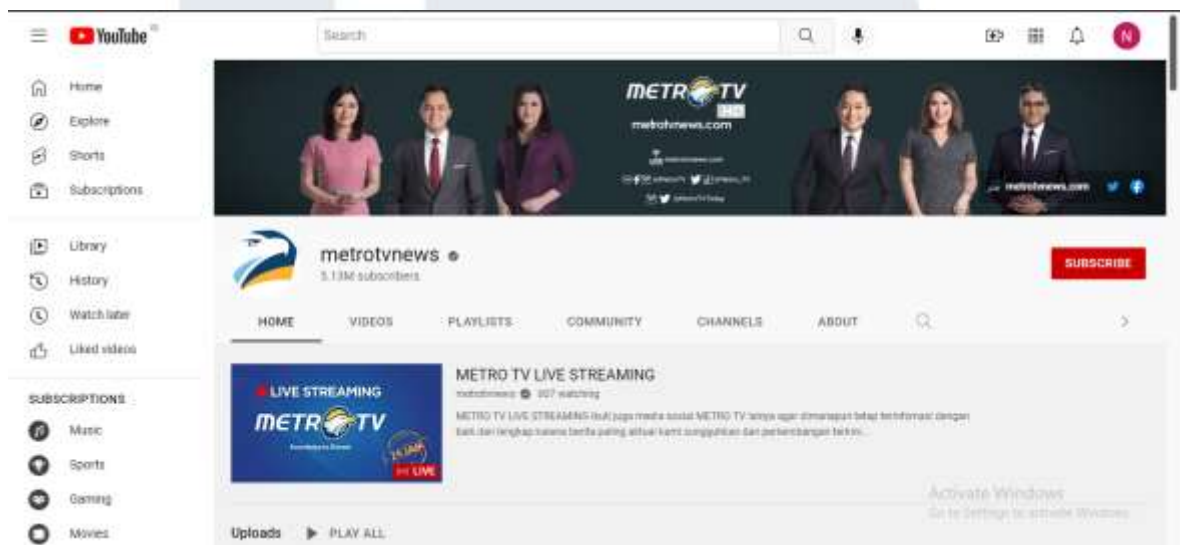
YouTube ID

Search

N

Home
Explore
Shorts
Subscriptions

Library
History
Watch later
Liked videos

SUBSCRIPTIONS
Music
Sports
Gaming
Movies

METRO TV HD
metrotvnews.com
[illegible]

metrotvnews.com

metrotvnews
5.13M subscribers

SUBSCRIBE

HOME VIDEOS PLAYLISTS COMMUNITY CHANNELS ABOUT

LIVE STREAMING
METRO TV
24 JAM
LIVE

METRO TV LIVE STREAMING
metrotvnews 307 watching
METRO TV LIVE STREAMING Ikuti juga media sosial METRO TV lainya agar dimanapun tetap terinformasi dengan baik dan lengkap karena berita paling aktual kami sunggunkan dan perkembangan terkini...

Activate Windows
Go to Settings to activate Windows.

Uploads PLAY ALL